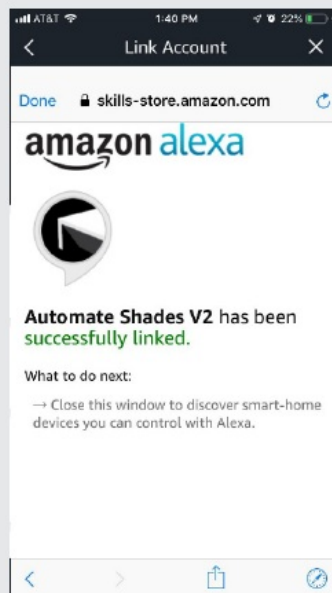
AT&T 1:40 PM 22%

Link Account

Done skills-store.amazon.com

amazon alexa

Automate Shades V2 has been successfully linked.

What to do next:

→ Close this window to discover smart-home devices you can control with Alexa.